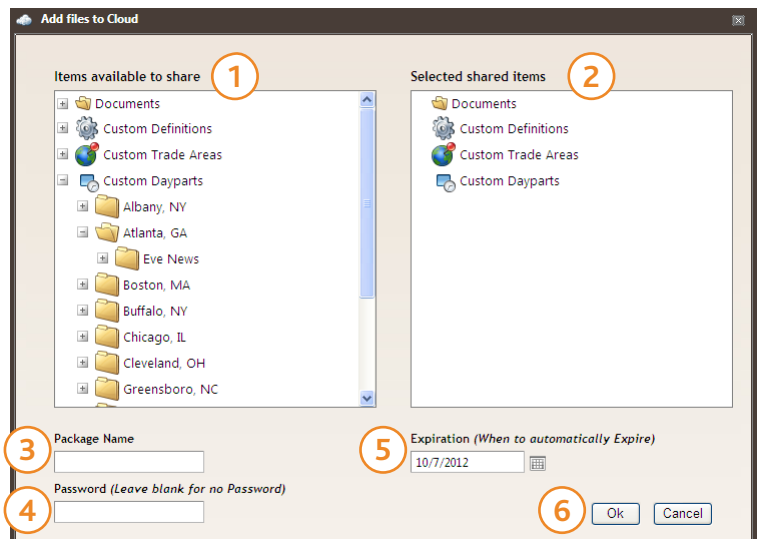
Add files to Cloud

Items available to share 1

Documents
Custom Definitions
Custom Trade Areas
Custom Dayparts
Albany, NY
Atlanta, GA
Eve News
Boston, MA
Buffalo, NY
Chicago, IL
Cleveland, OH
Greensboro, NC

Selected shared items 2

Documents
Custom Definitions
Custom Trade Areas
Custom Dayparts

3 Package Name

4 Password *(Leave blank for no Password)*

5 Expiration *(When to automatically Expire)*
10/7/2012

6 Ok Cancel